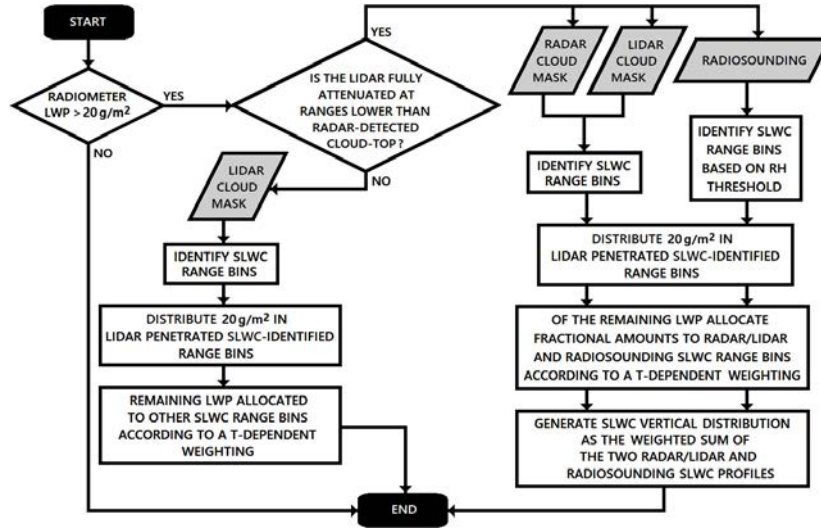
START

RADIOMETER LWP > 20 g/m$^2$

YES

NO

IS THE LIDAR FULLY ATTENUATED AT RANGES LOWER THAN RADAR-DETECTED CLOUD-TOP?

YES

NO

LIDAR CLOUD MASK

IDENTIFY SLWC RANGE BINS

DISTRIBUTE 20 g/m$^2$ IN LIDAR PENETRATED SLWC-IDENTIFIED RANGE BINS

REMAINING LWP ALLOCATED TO OTHER SLWC RANGE BINS ACCORDING TO A T-DEPENDENT WEIGHTING

RADAR CLOUD MASK

LIDAR CLOUD MASK

RADIOSOUNDING

IDENTIFY SLWC RANGE BINS

IDENTIFY SLWC RANGE BINS BASED ON RH THRESHOLD

DISTRIBUTE 20 g/m$^2$ IN LIDAR PENETRATED SLWC-IDENTIFIED RANGE BINS

OF THE REMAINING LWP ALLOCATE FRACTIONAL AMOUNTS TO RADAR/LIDAR AND RADIOSOUNDING SLWC RANGE BINS ACCORDING TO A T-DEPENDENT WEIGHTING

GENERATE SLWC VERTICAL DISTRIBUTION AS THE WEIGHTED SUM OF THE TWO RADAR/LIDAR AND RADIOSOUNDING SLWC PROFILES

END